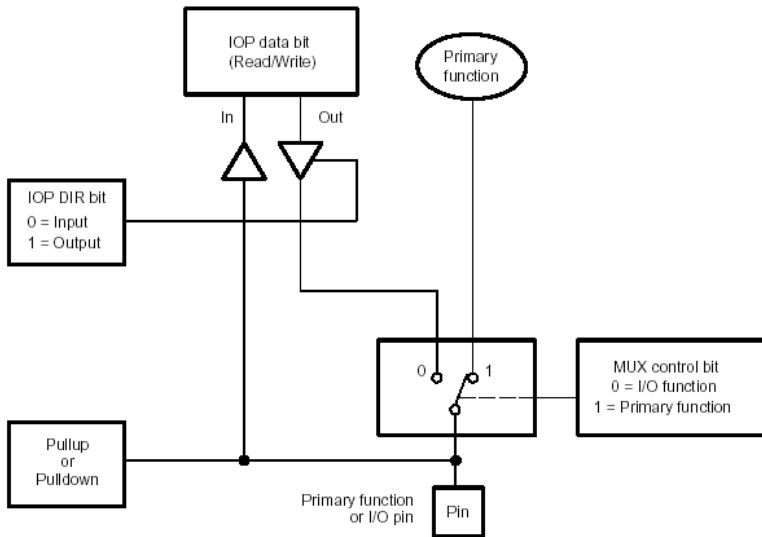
IOP data bit
(Read/Write)

Primary function

In

Out

IOP DIR bit
0 = Input
1 = Output

0

1

MUX control bit
0 = I/O function
1 = Primary function

Pullup
or
Pulldown

Primary function
or I/O pin

Pin